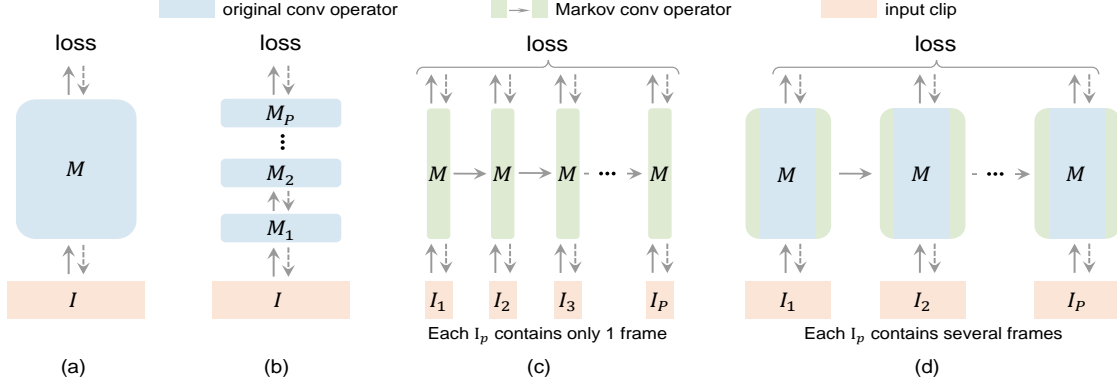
original conv operator
Markov conv operator
input clip

loss
$M$
$I$
(a)

loss
$M_P$
⋮
$M_2$
$M_1$
$I$
(b)

loss
$M$ $M$ $M$ ··· $M$
$I_1$ $I_2$ $I_3$ $I_P$
Each $I_p$ contains only 1 frame
(c)

loss
$M$ $M$ ··· $M$
$I_1$ $I_2$ $I_P$
Each $I_p$ contains several frames
(d)